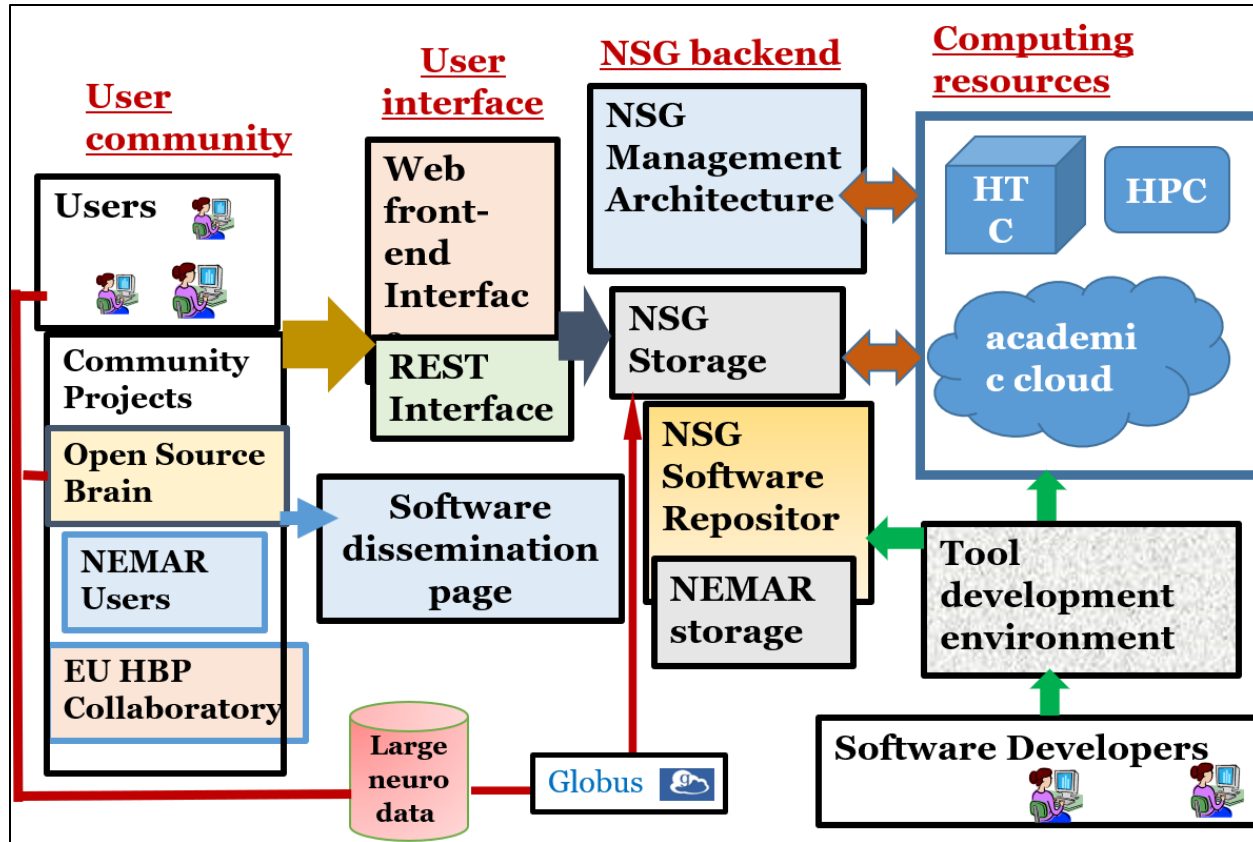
User community

User interface

NSG backend

Computing resources

Users

Web front-end Interfac

NSG Management Architecture

HT C

HPC

NSG Storage

academi c cloud

Community Projects

REST Interface

Open Source Brain

NSG Software Repositor

Software dissemination page

NEMAR Users

Tool development environment

NEMAR storage

EU HBP Collaboratory

Large neuro data

Globus

Software Developers